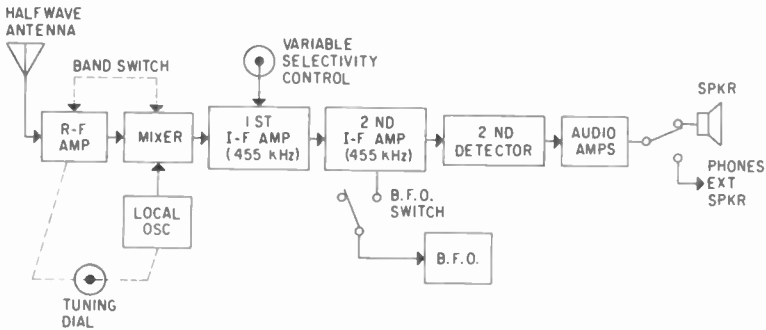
HALF WAVE ANTENNA

BAND SWITCH

VARIABLE SELECTIVITY CONTROL

R-F AMP

MIXER

1 ST I-F AMP (455 kHz)

2 ND I-F AMP (455 kHz)

2 ND DETECTOR

AUDIO AMPS

SPKR

PHONES EXT SPKR

LOCAL OSC

B.F.O. SWITCH

B.F.O.

TUNING DIAL